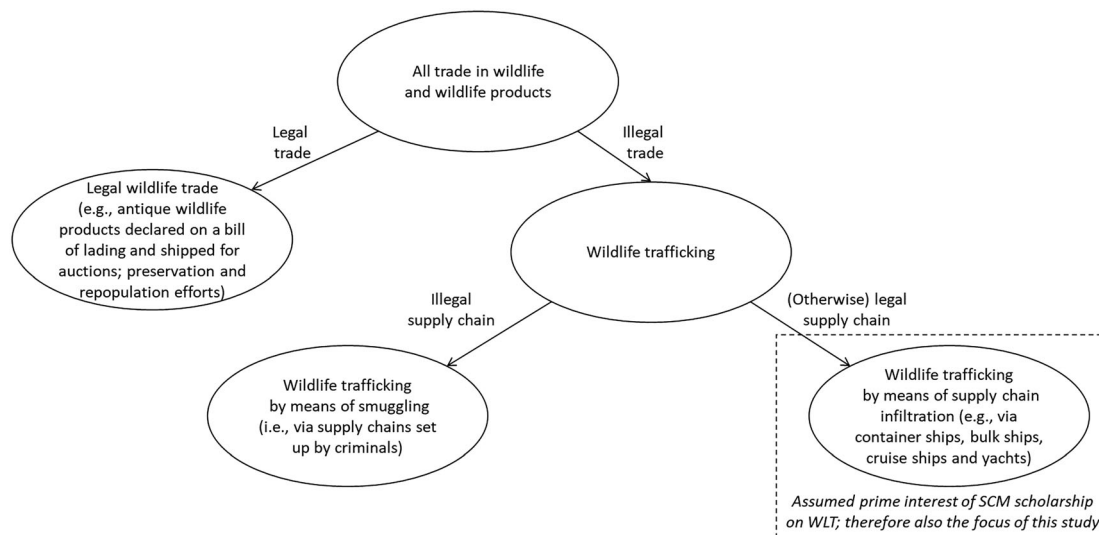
All trade in wildlife and wildlife products

Legal trade

Illegal trade

Legal wildlife trade (e.g., antique wildlife products declared on a bill of lading and shipped for auctions; preservation and repopulation efforts)

Wildlife trafficking

Illegal supply chain

(Otherwise) legal supply chain

Wildlife trafficking by means of smuggling (i.e., via supply chains set up by criminals)

Wildlife trafficking by means of supply chain infiltration (e.g., via container ships, bulk ships, cruise ships and yachts)

Assumed prime interest of SCM scholarship on WLT; therefore also the focus of this study